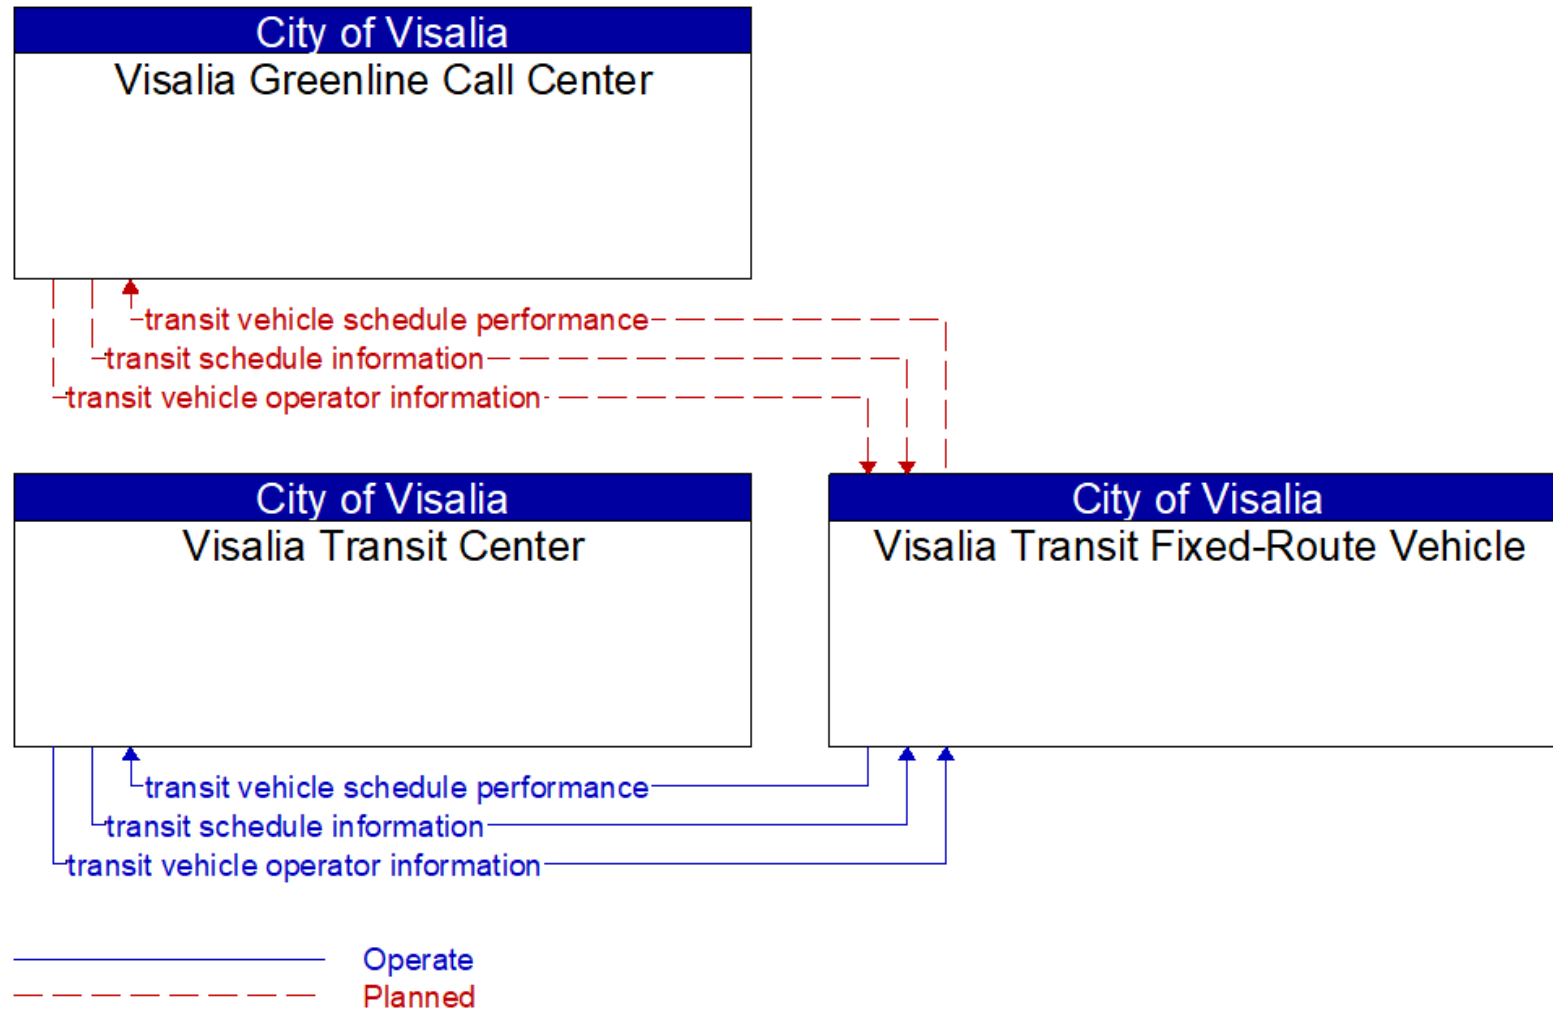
City of Visalia
Visalia Greenline Call Center

transit vehicle schedule performance
transit schedule information
transit vehicle operator information

City of Visalia
Visalia Transit Center

City of Visalia
Visalia Transit Fixed-Route Vehicle

transit vehicle schedule performance
transit schedule information
transit vehicle operator information

Operate
Planned